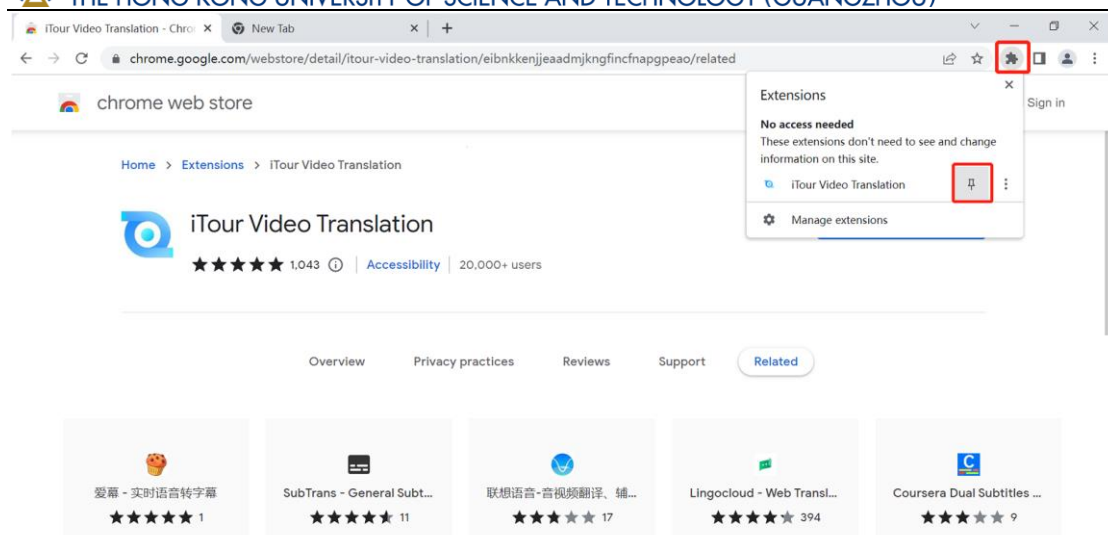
THE HONG KONG UNIVERSITY OF SCIENCE AND TECHNOLOGY (GUANGZHOU)

iTour Video Translation - Chro × New Tab × +

chrome.google.com/webstore/detail/itour-video-translation/eibnkkenjjeaadmjkngfincfnapgpeao/related

chrome web store

Sign in

Extensions

No access needed

These extensions don't need to see and change information on this site.

iTour Video Translation

Manage extensions

Home > Extensions > iTour Video Translation

iTour Video Translation

★★★★★ 1,043 ⓘ | Accessibility | 20,000+ users

Overview Privacy practices Reviews Support Related

爱幕 - 实时语音转字幕
★★★★★ 1

SubTrans - General Subt...
★★★★★ 11

联想语音-音视频翻译、辅...
★★★★★ 17

Lingocloud - Web Transl...
★★★★★ 394

Coursera Dual Subtitles ...
★★★★★ 9